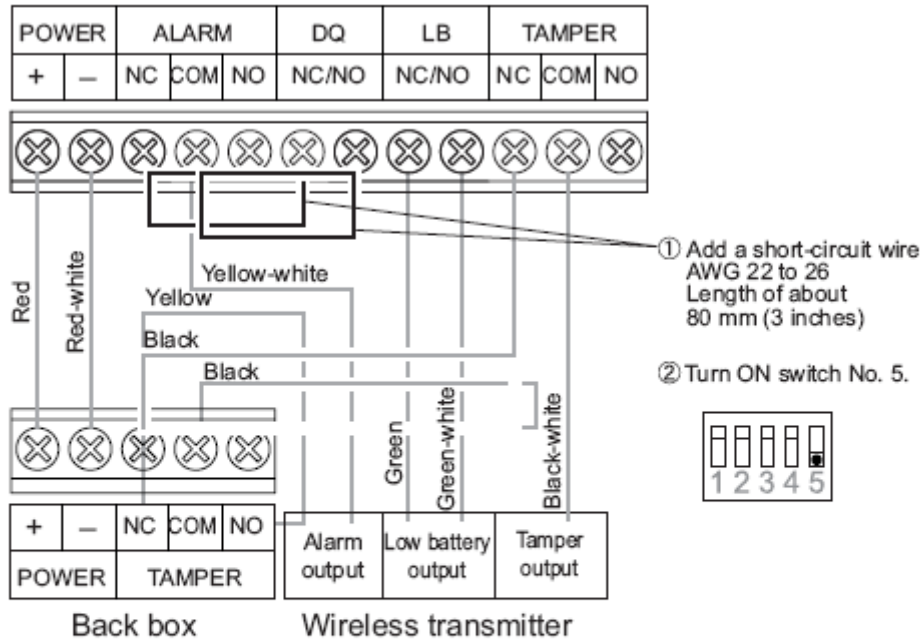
| POWER | | ALARM | | | DQ | LB | TAMPER | | |
|---|---|---|---|---|---|---|---|---|---|
| + | – | NC | COM | NO | NC/NO | NC/NO | NC | COM | NO |

Red
Red-white
Yellow-white
Yellow
Black
Black
Green
Green-white
Black-white

① Add a short-circuit wire AWG 22 to 26 Length of about 80 mm (3 inches)

② Turn ON switch No. 5.

1 2 3 4 5

| + | – | NC | COM | NO |
|---|---|---|---|---|
| POWER | | TAMPER | | |

| Alarm output | Low battery output | Tamper output |
|---|---|---|

Back box

Wireless transmitter